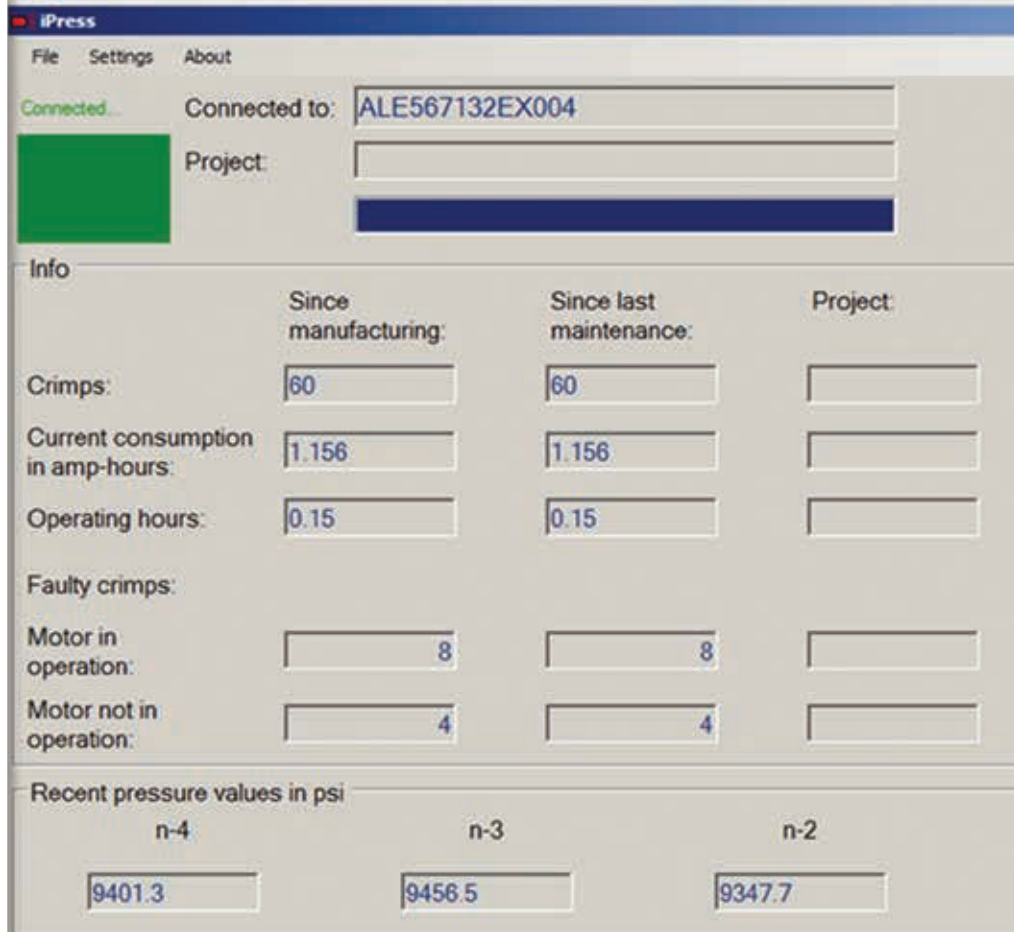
iPress

File Settings About

Connected...

Connected to: ALE567132EX004

Project:

Info

| | Since manufacturing: | Since last maintenance: | Project: |
|---|---|---|---|
| Crimps: | 60 | 60 | |
| Current consumption in amp-hours: | 1.156 | 1.156 | |
| Operating hours: | 0.15 | 0.15 | |
| Faulty crimps: | | | |
| Motor in operation: | 8 | 8 | |
| Motor not in operation: | 4 | 4 | |

Recent pressure values in psi

| n-4 | n-3 | n-2 |
|---|---|---|
| 9401.3 | 9456.5 | 9347.7 |